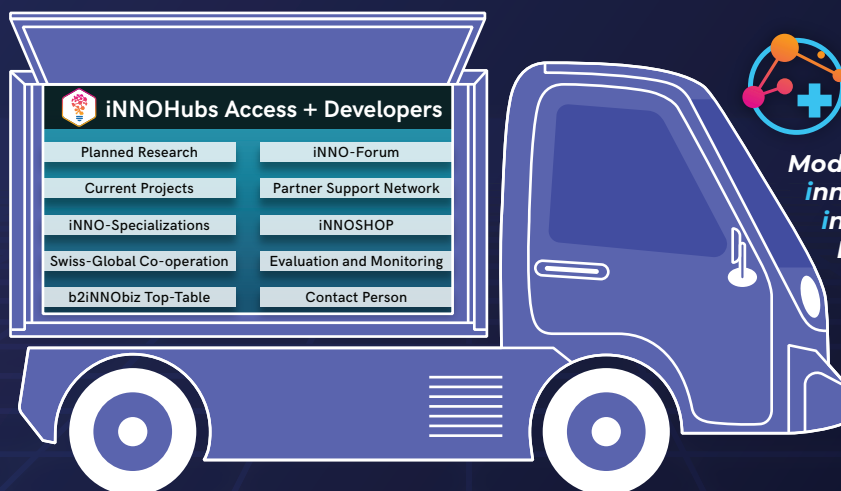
iNNOHubs Access + Developers

Planned Research
Current Projects
iNNO-Specializations
Swiss-Global Co-operation
b2iNNObiz Top-Table

iNNO-Forum
Partner Support Network
iNNOSHOP
Evaluation and Monitoring
Contact Person

Mod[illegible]
inn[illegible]
in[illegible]
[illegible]